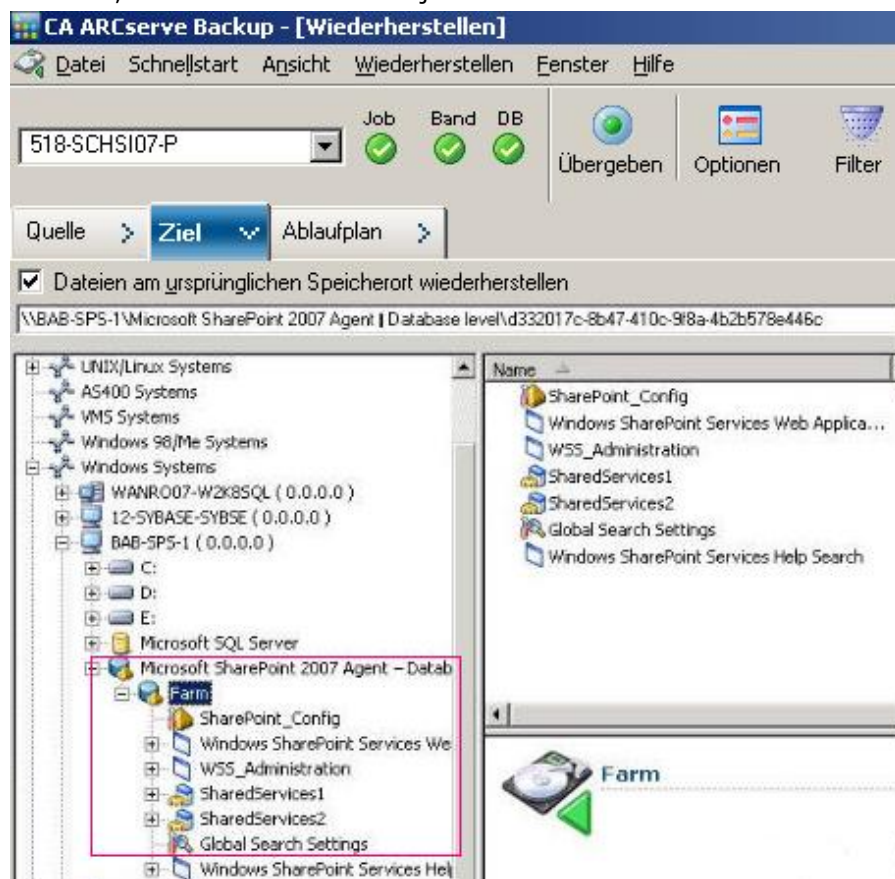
CA ARCserve Backup - [Wiederherstellen]

Datei Schnellstart Ansicht Wiederherstellen Fenster Hilfe

518-SCHSI07-P

Job Band DB

Übergeben Optionen Filter

Quelle > Ziel Ablaufplan >

Dateien am ursprünglichen Speicherort wiederherstellen

\\BAB-SPS-1\Microsoft SharePoint 2007 Agent | Database level\d332017c-8b47-410c-9f8a-4b2b578e446c

UNIX/Linux Systems
AS400 Systems
VMS Systems
Windows 98/Me Systems
Windows Systems
WANRO07-W2K8SQL ( 0.0.0.0 )
12-SYBASE-SYBSE ( 0.0.0.0 )
BAB-SPS-1 ( 0.0.0.0 )
C:
D:
E:
Microsoft SQL Server
Microsoft SharePoint 2007 Agent – Datab
Farm
SharePoint_Config
Windows SharePoint Services We
WSS_Administration
SharedServices1
SharedServices2
Global Search Settings
Windows SharePoint Services Hel

Name
SharePoint_Config
Windows SharePoint Services Web Applica...
WSS_Administration
SharedServices1
SharedServices2
Global Search Settings
Windows SharePoint Services Help Search

Farm